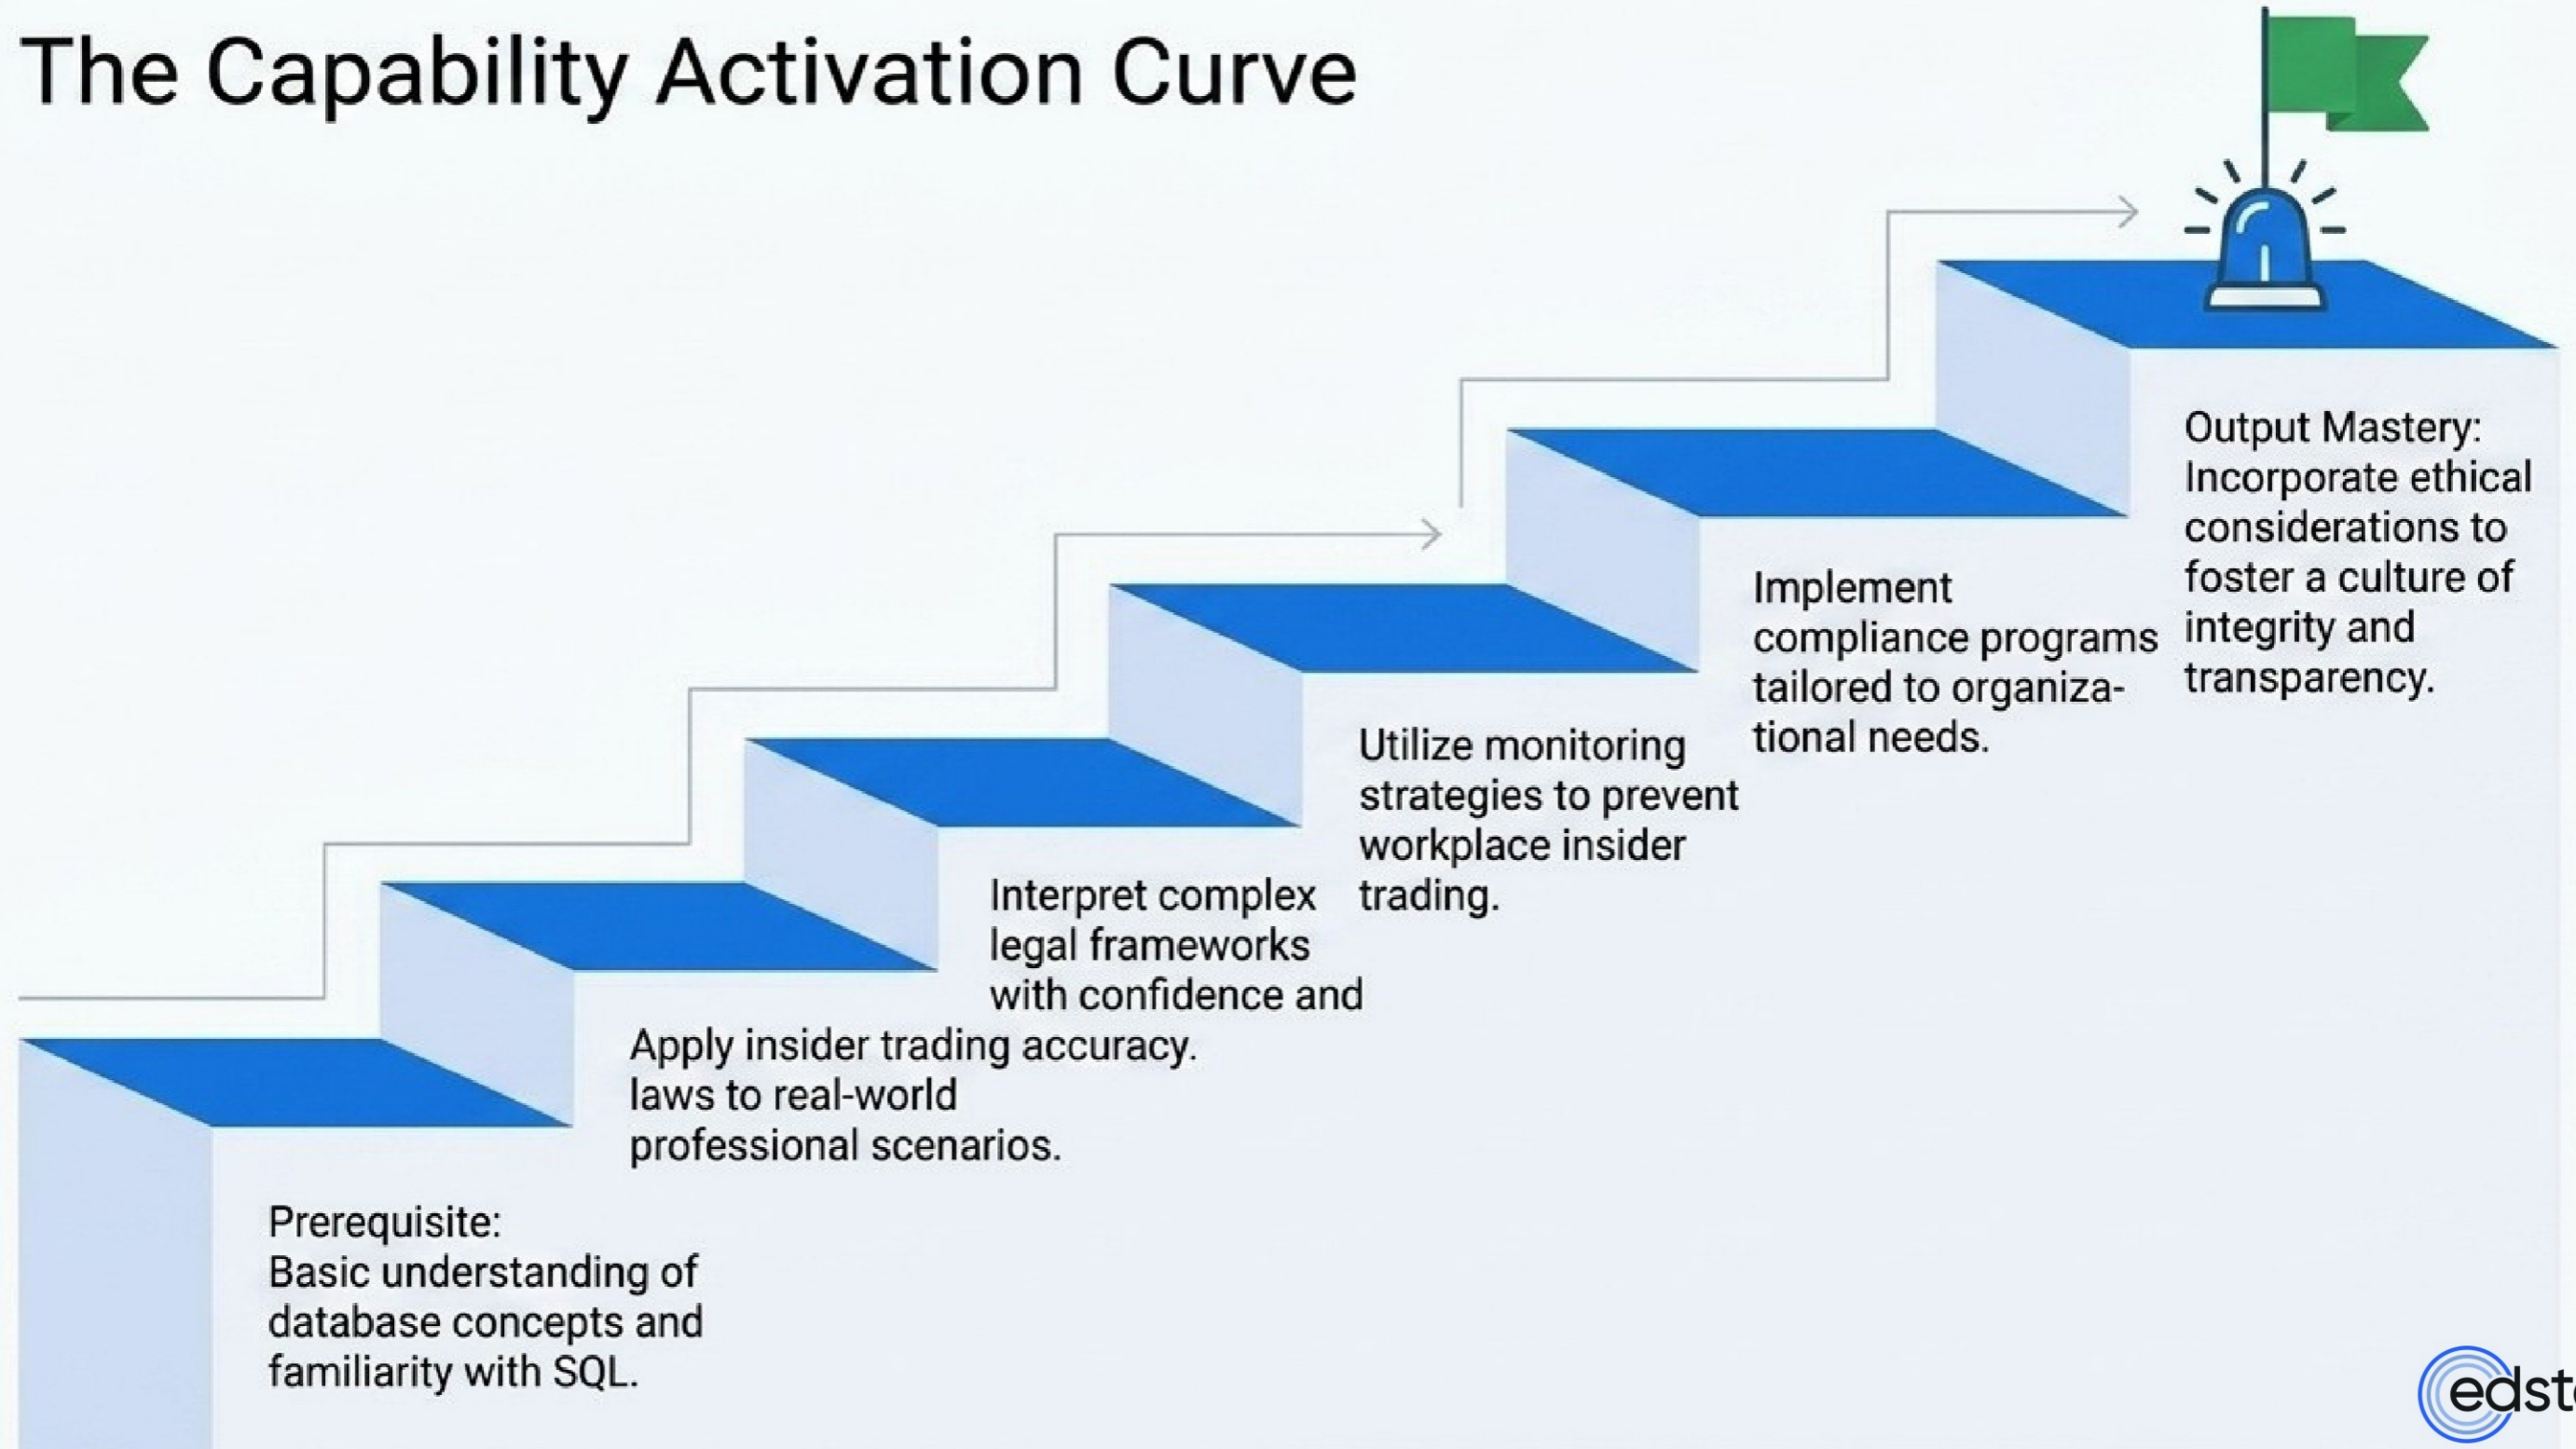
The Capability Activation Curve

Prerequisite: Basic understanding of database concepts and familiarity with SQL.

Apply insider trading laws to real-world professional scenarios.

Interpret complex legal frameworks with confidence and accuracy.

Utilize monitoring strategies to prevent workplace insider trading.

Implement compliance programs tailored to organizational needs.

Output Mastery: Incorporate ethical considerations to foster a culture of integrity and transparency.

edst